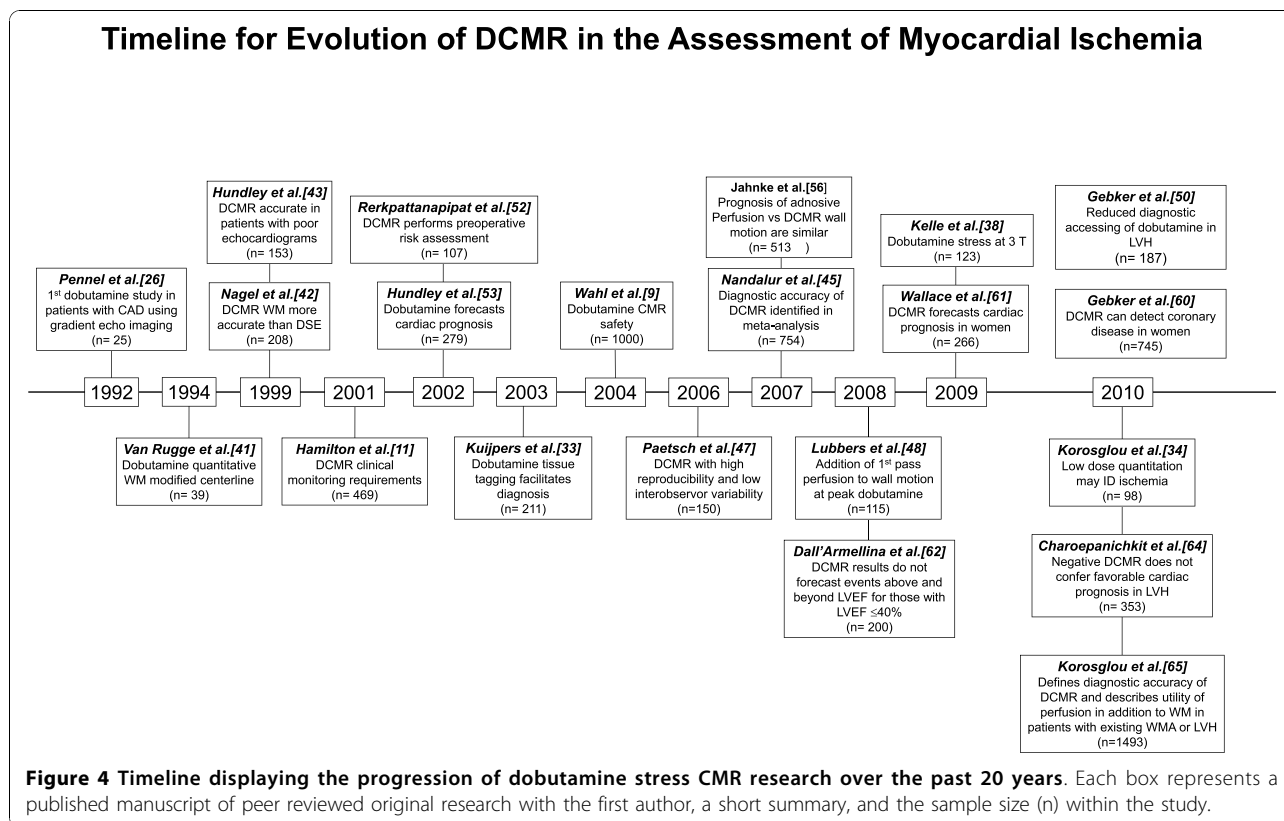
Timeline for Evolution of DCMR in the Assessment of Myocardial Ischemia

Pennel et al.[26]
1$^{st}$ dobutamine study in patients with CAD using gradient echo imaging
(n= 25)

Hundley et al.[43]
DCMR accurate in patients with poor echocardiograms
(n= 153)

Nagel et al.[42]
DCMR WM more accurate than DSE
(n= 208)

Rerkpattanapipat et al.[52]
DCMR performs preoperative risk assessment
(n= 107)

Hundley et al.[53]
Dobutamine forecasts cardiac prognosis
(n= 279)

Wahl et al.[9]
Dobutamine CMR safety
(n= 1000)

Jahnke et al.[56]
Prognosis of adnosive Perfusion vs DCMR wall motion are similar
(n= 513 )

Nandalur et al.[45]
Diagnostic accuracy of DCMR identified in meta-analysis
(n= 754)

Kelle et al.[38]
Dobutamine stress at 3 T
(n= 123)

Wallace et al.[61]
DCMR forecasts cardiac prognosis in women
(n= 266)

Gebker et al.[50]
Reduced diagnostic accessing of dobutamine in LVH
(n= 187)

Gebker et al.[60]
DCMR can detect coronary disease in women
(n=745)

1992 1994 1999 2001 2002 2003 2004 2006 2007 2008 2009 2010

Van Rugge et al.[41]
Dobutamine quantitative WM modified centerline
(n= 39)

Hamilton et al.[11]
DCMR clinical monitoring requirements
(n= 469)

Kuijpers et al.[33]
Dobutamine tissue tagging facilitates diagnosis
(n= 211)

Paetsch et al.[47]
DCMR with high reproducibility and low interobservor variability
(n=150)

Lubbers et al.[48]
Addition of 1$^{st}$ pass perfusion to wall motion at peak dobutamine
(n=115)

Dall'Armellina et al.[62]
DCMR results do not forecast events above and beyond LVEF for those with LVEF ≤40%
(n= 200)

Korosglou et al.[34]
Low dose quantitation may ID ischemia
(n= 98)

Charoepanichkit et al.[64]
Negative DCMR does not confer favorable cardiac prognosis in LVH
(n= 353)

Korosglou et al.[65]
Defines diagnostic accuracy of DCMR and describes utility of perfusion in addition to WM in patients with existing WMA or LVH
(n=1493)

Figure 4 Timeline displaying the progression of dobutamine stress CMR research over the past 20 years. Each box represents a published manuscript of peer reviewed original research with the first author, a short summary, and the sample size (n) within the study.